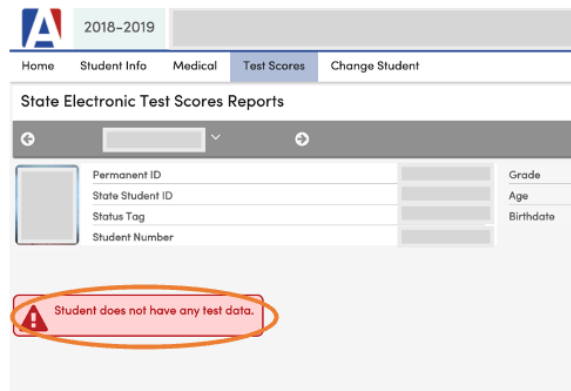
A

2018-2019

Home | Student Info | Medical | Test Scores | Change Student

State Electronic Test Scores Reports

Permanent ID
State Student ID
Status Tag
Student Number

Grade
Age
Birthdate

Student does not have any test data.